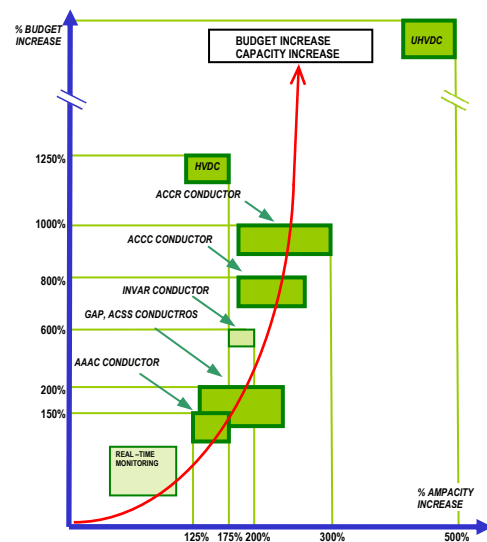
% BUDGET INCREASE

BUDGET INCREASE
CAPACITY INCREASE

UHVDC

1250%

HVDC

ACCR CONDUCTOR

1000%

ACCC CONDUCTOR

800%

INVAR CONDUCTOR

GAP, ACSS CONDUCTROS

600%

AAAC CONDUCTOR

200%

150%

REAL –TIME MONITORING

% AMPACITY INCREASE

125%

175%

200%

300%

500%